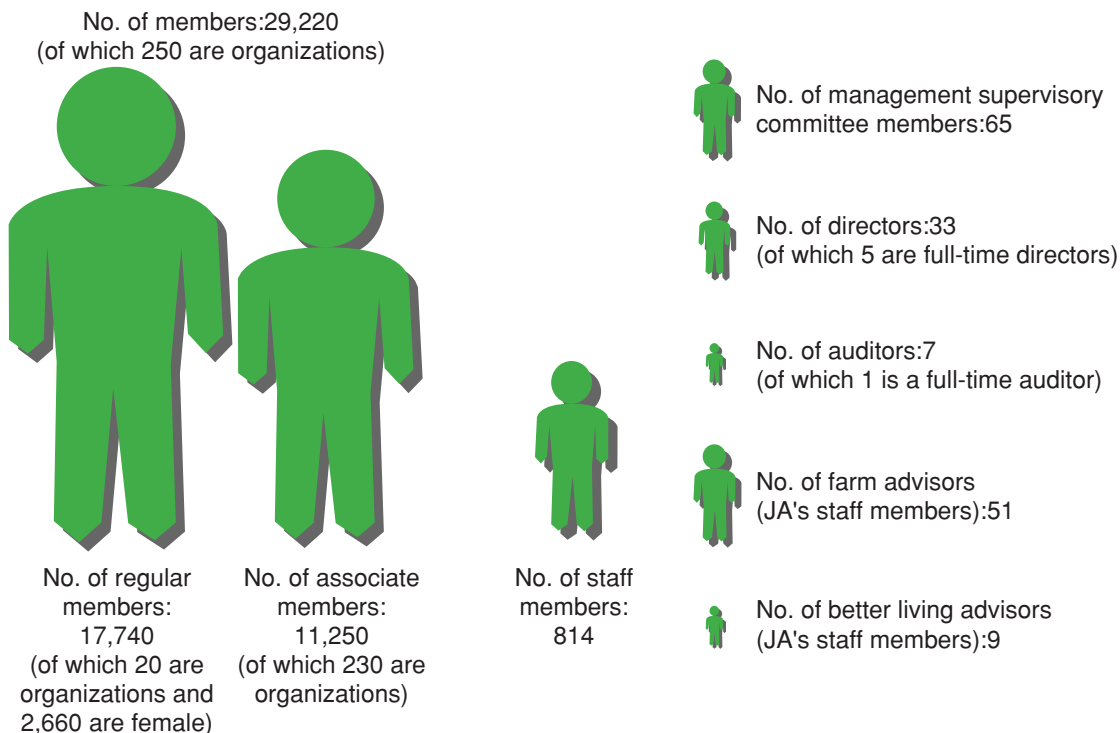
No. of members:29,220
(of which 250 are organizations)

No. of regular members: 17,740 (of which 20 are organizations and 2,660 are female)

No. of associate members: 11,250 (of which 230 are organizations)

No. of staff members: 814

No. of management supervisory committee members:65

No. of directors:33
(of which 5 are full-time directors)

No. of auditors:7
(of which 1 is a full-time auditor)

No. of farm advisors
(JA's staff members):51

No. of better living advisors
(JA's staff members):9